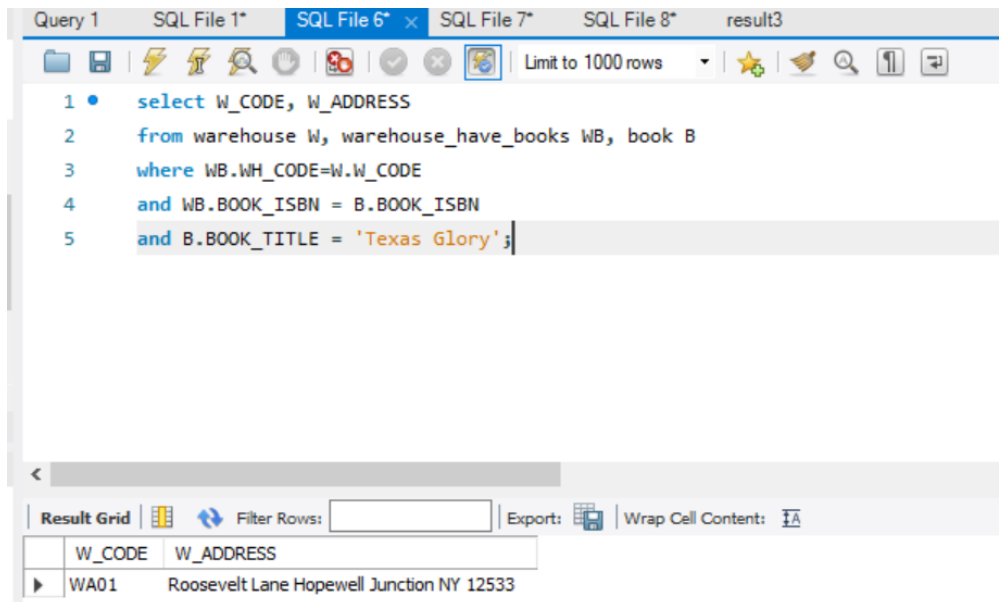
Query 1 SQL File 1* SQL File 6* × SQL File 7* SQL File 8* result3

Limit to 1000 rows

1 select W_CODE, W_ADDRESS
2 from warehouse W, warehouse_have_books WB, book B
3 where WB.WH_CODE=W.W_CODE
4 and WB.BOOK_ISBN = B.BOOK_ISBN
5 and B.BOOK_TITLE = 'Texas Glory';

Result Grid | Filter Rows: | Export: | Wrap Cell Content:

| | W_CODE | W_ADDRESS |
|---|---|---|
| ▶ | WA01 | Roosevelt Lane Hopewell Junction NY 12533 |